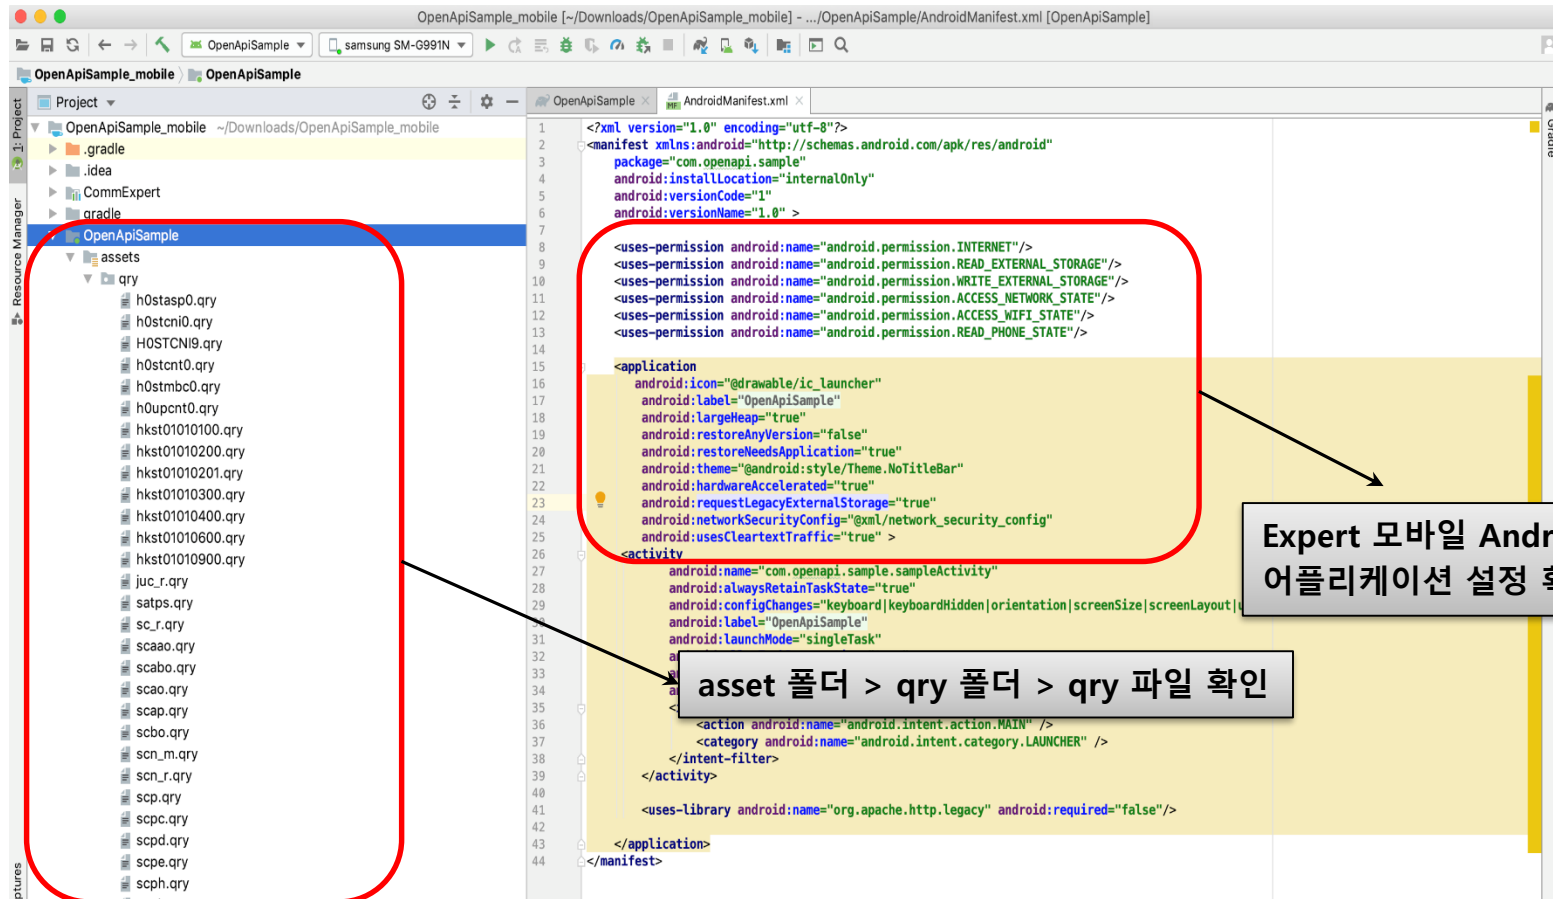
OpenApiSample_mobile [~/Downloads/OpenApiSample_mobile] - .../OpenApiSample/AndroidManifest.xml [OpenApiSample]

OpenApiSample samsung SM-G991N

OpenApiSample_mobile OpenApiSample

Project

OpenApiSample_mobile ~/Downloads/OpenApiSample_mobile
.gradle
.idea
CommExpert
gradle
OpenApiSample
assets
qry
h0stasp0.qry
h0stcni0.qry
H0STCNI9.qry
h0stcnt0.qry
h0stmbc0.qry
h0upcnt0.qry
hkst01010100.qry
hkst01010200.qry
hkst01010201.qry
hkst01010300.qry
hkst01010400.qry
hkst01010600.qry
hkst01010900.qry
juc_r.qry
satps.qry
sc_r.qry
scaao.qry
scabo.qry
scao.qry
scap.qry
scbo.qry
scn_m.qry
scn_r.qry
scp.qry
scpc.qry
scpd.qry
scpe.qry
scph.qry

1: Project
Resource Manager

OpenApiSample AndroidManifest.xml

1 <?xml version="1.0" encoding="utf-8"?>
2 <manifest xmlns:android="http://schemas.android.com/apk/res/android"
3 package="com.openapi.sample"
4 android:installLocation="internalOnly"
5 android:versionCode="1"
6 android:versionName="1.0" >
7
8 <uses-permission android:name="android.permission.INTERNET"/>
9 <uses-permission android:name="android.permission.READ_EXTERNAL_STORAGE"/>
10 <uses-permission android:name="android.permission.WRITE_EXTERNAL_STORAGE"/>
11 <uses-permission android:name="android.permission.ACCESS_NETWORK_STATE"/>
12 <uses-permission android:name="android.permission.ACCESS_WIFI_STATE"/>
13 <uses-permission android:name="android.permission.READ_PHONE_STATE"/>
14
15 <application
16 android:icon="@drawable/ic_launcher"
17 android:label="OpenApiSample"
18 android:largeHeap="true"
19 android:restoreAnyVersion="false"
20 android:restoreNeedsApplication="true"
21 android:theme="@android:style/Theme.NoTitleBar"
22 android:hardwareAccelerated="true"
23 android:requestLegacyExternalStorage="true"
24 android:networkSecurityConfig="@xml/network_security_config"
25 android:usesCleartextTraffic="true" >
26 <activity
27 android:name="com.openapi.sample.sampleActivity"
28 android:alwaysRetainTaskState="true"
29 android:configChanges="keyboard|keyboardHidden|orientation|screenSize|screenLayout|
30 android:label="OpenApiSample"
31 android:launchMode="singleTask"
32 a
33 a
34 a
35 <
36 <action android:name="android.intent.action.MAIN" />
37 <category android:name="android.intent.category.LAUNCHER" />
38 </intent-filter>
39 </activity>
40
41 <uses-library android:name="org.apache.http.legacy" android:required="false"/>
42
43 </application>
44 </manifest>

Expert 모바일 Andr
어플리케이션 설정 확

asset 폴더 > qry 폴더 > qry 파일 확인